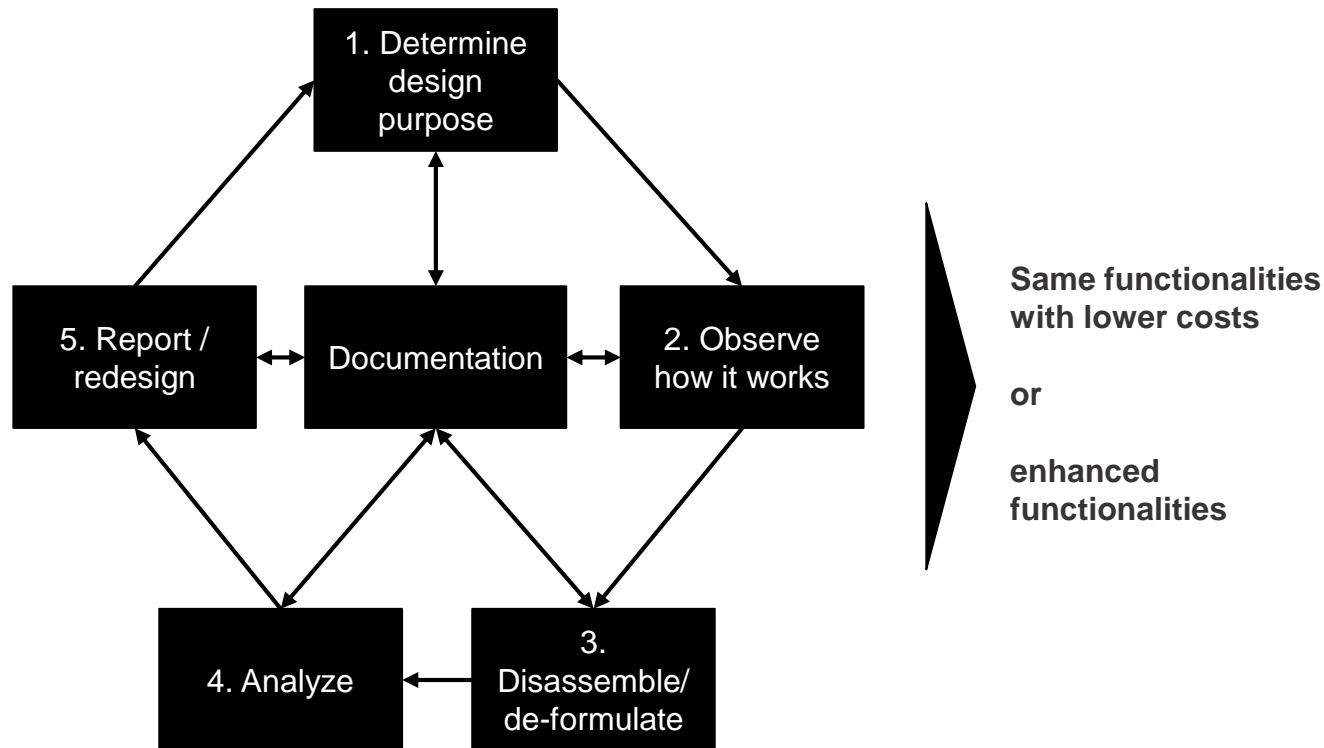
1. Determine design purpose

5. Report / redesign

Documentation

2. Observe how it works

4. Analyze

3. Disassemble/ de-formulate

Same functionalities with lower costs

or

enhanced functionalities